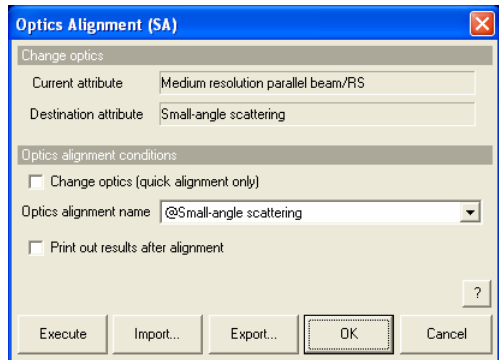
Optics Alignment (SA)

Change optics

Current attribute Medium resolution parallel beam/RS

Destination attribute Small-angle scattering

Optics alignment conditions

Change optics (quick alignment only)

Optics alignment name @Small-angle scattering

Print out results after alignment

?

Execute Import... Export... OK Cancel